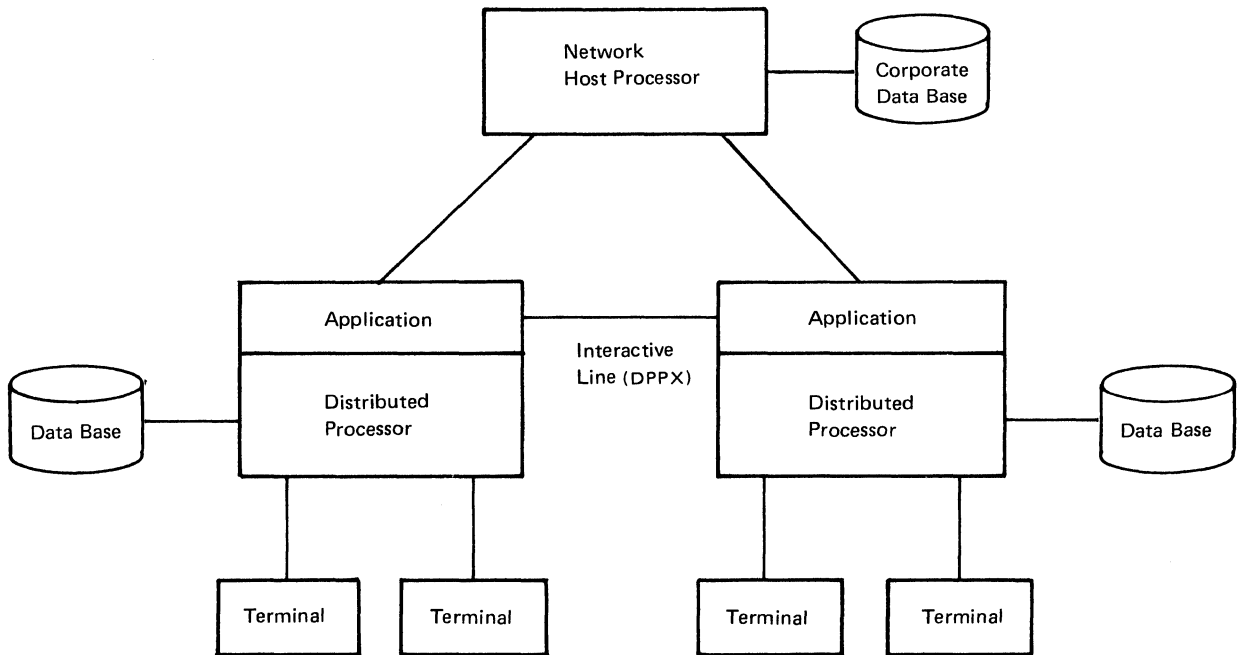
Network Host Processor

Corporate Data Base

Application

Distributed Processor

Interactive Line (DPPX)

Application

Distributed Processor

Data Base

Data Base

Terminal

Terminal

Terminal

Terminal